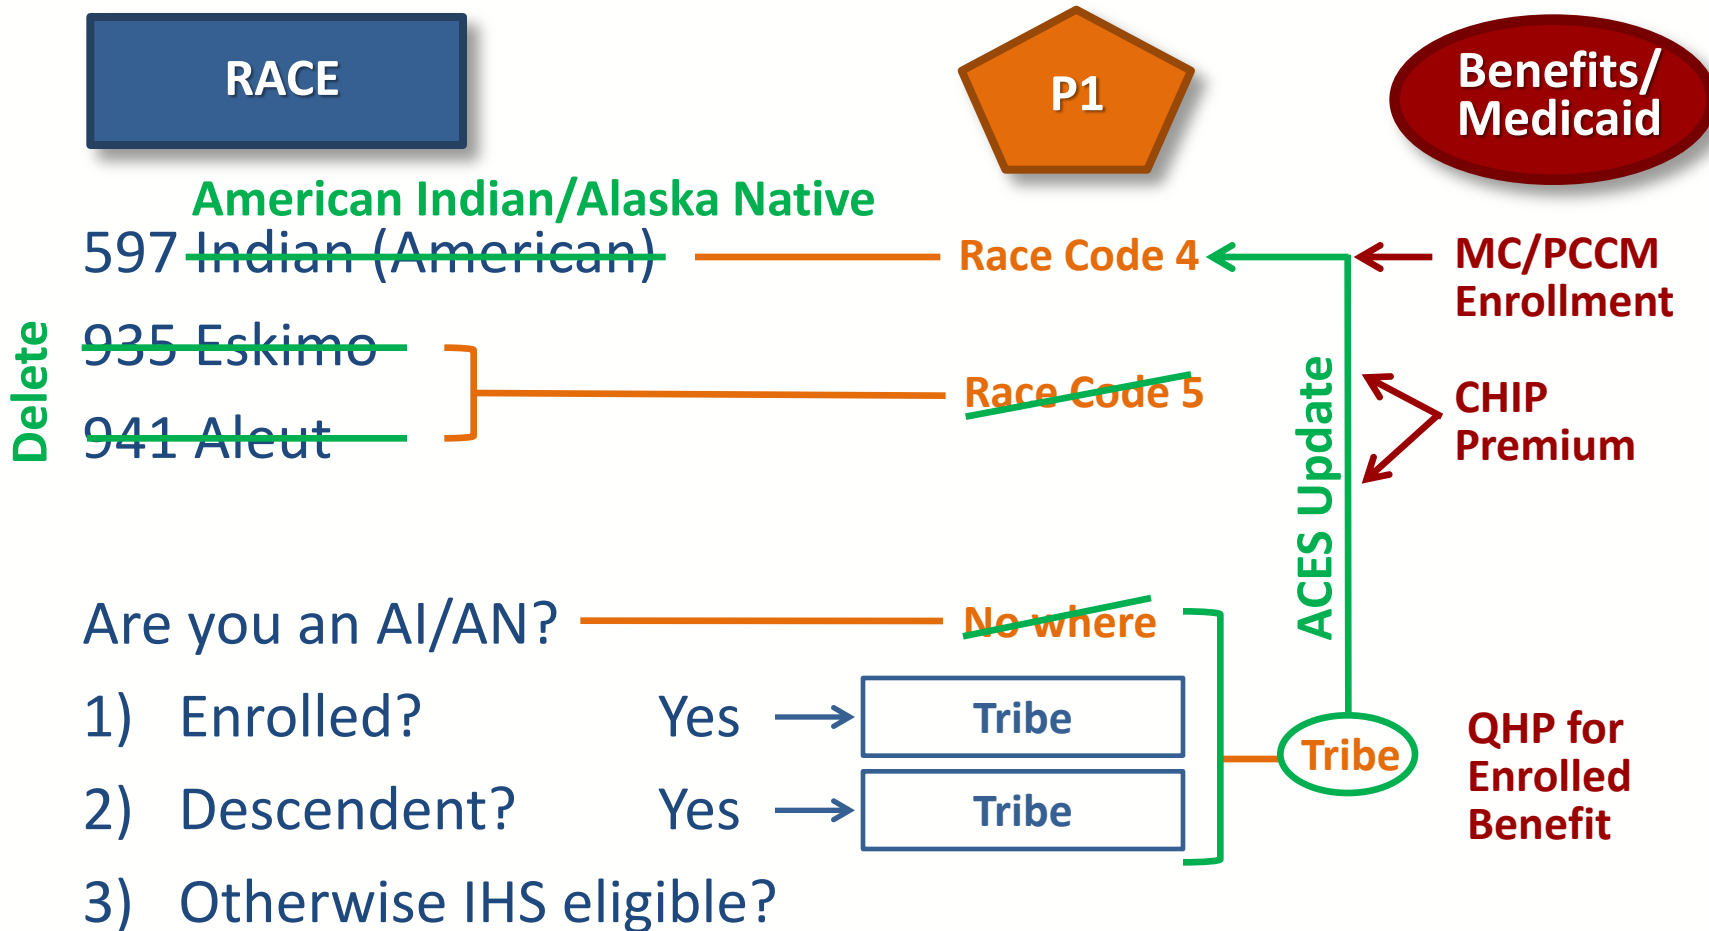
RACE

P1

Benefits/
Medicaid

American Indian/Alaska Native
597 Indian (American)

Race Code 4

MC/PCCM
Enrollment

Delete

935 Eskimo

941 Aleut

Race Code 5

CHIP
Premium

ACES Update

Are you an AI/AN?

No where

1) Enrolled? Yes → Tribe

2) Descendent? Yes → Tribe

Tribe

QHP for
Enrolled
Benefit

3) Otherwise IHS eligible?